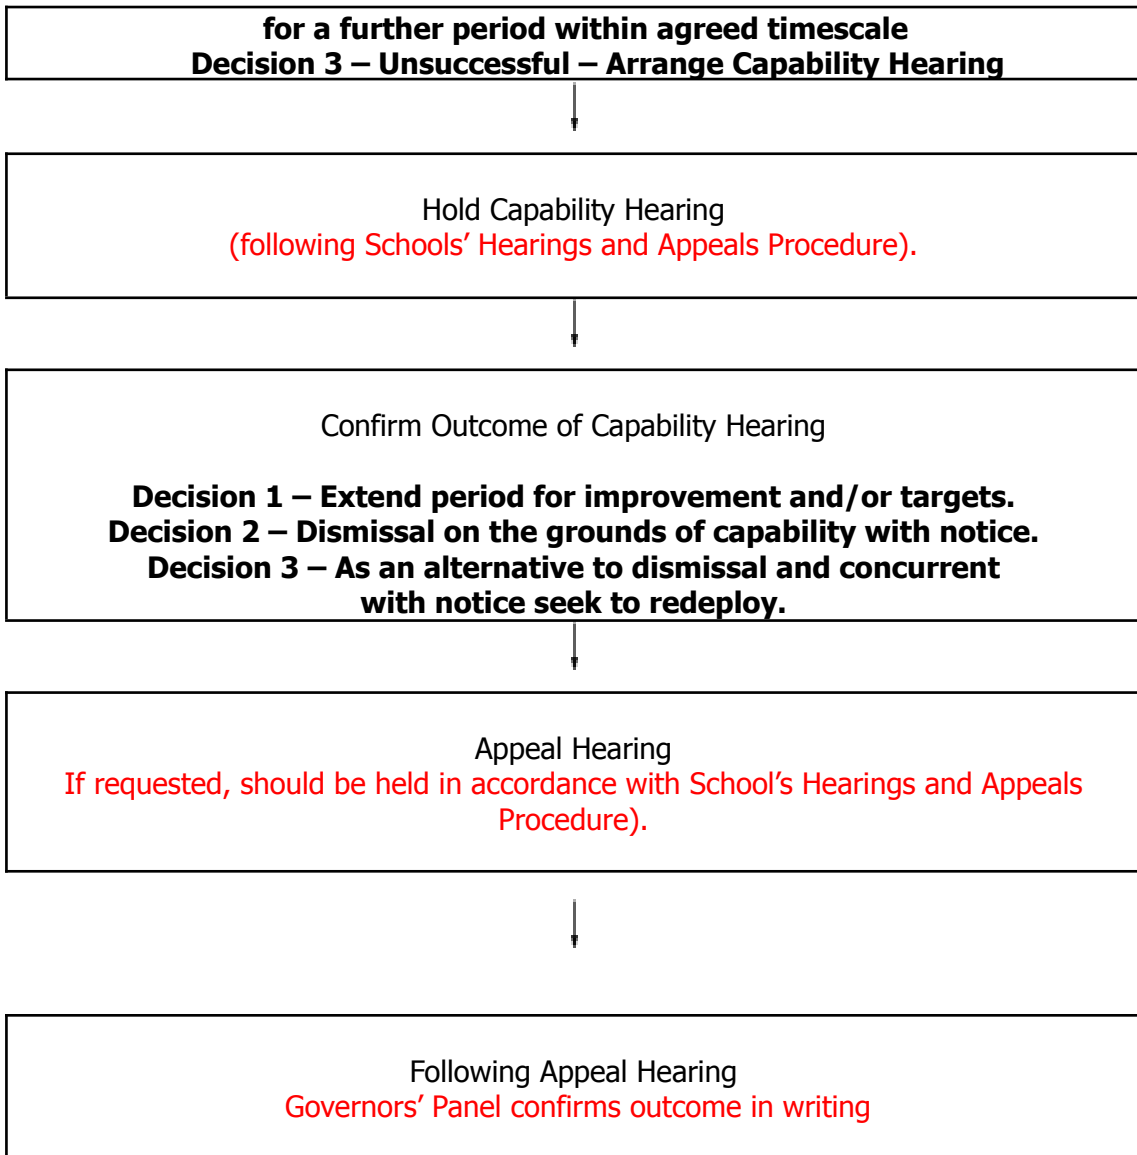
for a further period within agreed timescale
Decision 3 – Unsuccessful – Arrange Capability Hearing

Hold Capability Hearing
(following Schools' Hearings and Appeals Procedure).

Confirm Outcome of Capability Hearing

Decision 1 – Extend period for improvement and/or targets.
Decision 2 – Dismissal on the grounds of capability with notice.
Decision 3 – As an alternative to dismissal and concurrent with notice seek to redeploy.

Appeal Hearing
If requested, should be held in accordance with School's Hearings and Appeals Procedure).

Following Appeal Hearing
Governors' Panel confirms outcome in writing